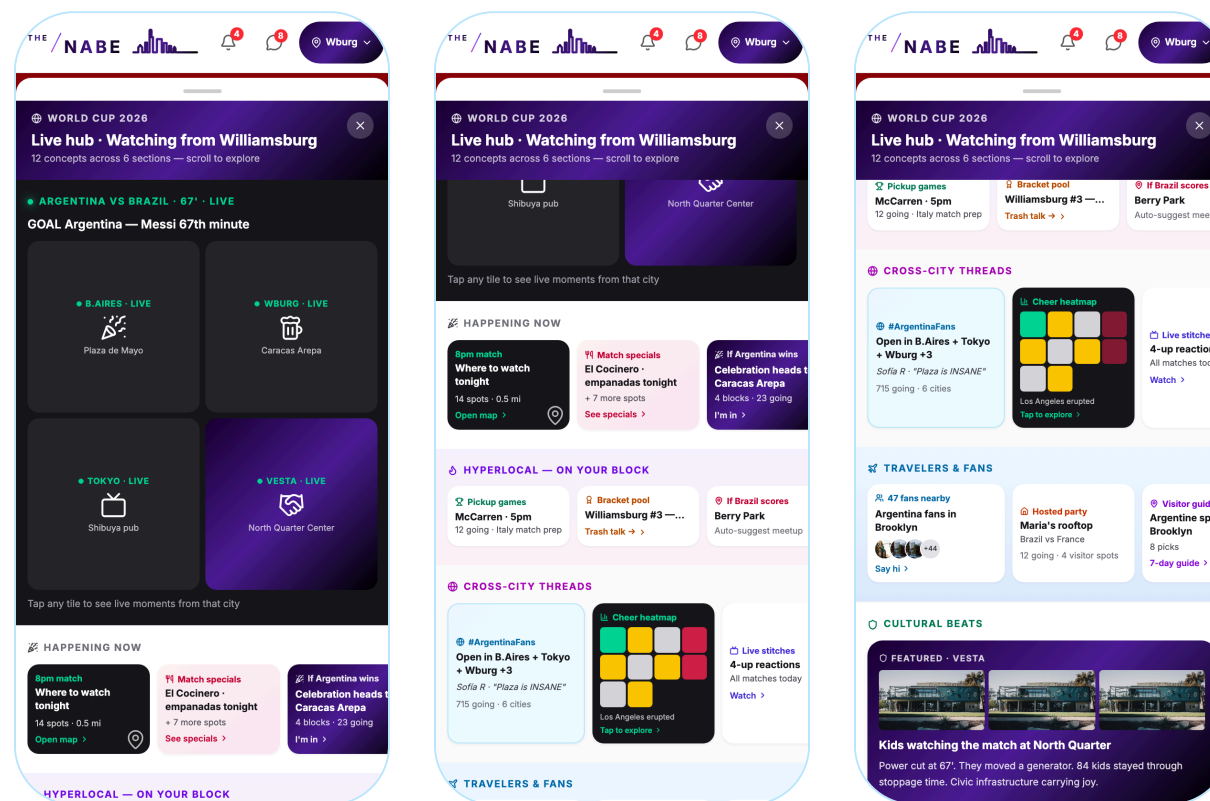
THE NABE 4 8 Wburg

WORLD CUP 2026
Live hub · Watching from Williamsburg
12 concepts across 6 sections — scroll to explore

ARGENTINA VS BRAZIL · 67' · LIVE
GOAL Argentina — Messi 67th minute

B.AIRES · LIVE
Plaza de Mayo

WBURG · LIVE
Caracas Arepa

TOKYO · LIVE
Shibuya pub

VESTA · LIVE
North Quarter Center

Tap any tile to see live moments from that city

HAPPENING NOW

8pm match
Where to watch tonight
14 spots · 0.5 mi
Open map >

Match specials
El Cocinero · empanadas tonight
+ 7 more spots
See specials >

If Argentina wins
Celebration heads t
Caracas Arepa
4 blocks · 23 going
I'm in >

HYPERLOCAL — ON YOUR BLOCK

THE NABE 4 8 Wburg

WORLD CUP 2026
Live hub · Watching from Williamsburg
12 concepts across 6 sections — scroll to explore

Shibuya pub
North Quarter Center

Tap any tile to see live moments from that city

HAPPENING NOW

8pm match
Where to watch tonight
14 spots · 0.5 mi
Open map >

Match specials
El Cocinero · empanadas tonight
+ 7 more spots
See specials >

If Argentina wins
Celebration heads t
Caracas Arepa
4 blocks · 23 going
I'm in >

HYPERLOCAL — ON YOUR BLOCK

Pickup games
McCarren · 5pm
12 going · Italy match prep

Bracket pool
Williamsburg #3 —...
Trash talk → >

If Brazil scores
Berry Park
Auto-suggest meetup

CROSS-CITY THREADS

#ArgentinaFans
Open in B.Aires + Tokyo + Wburg +3
Sofía R · "Plaza is INSANE"
715 going · 6 cities

Cheer heatmap
Los Angeles erupted
Tap to explore >

Live stitches
4-up reactions
All matches today
Watch >

TRAVELERS & FANS

THE NABE 4 8 Wburg

WORLD CUP 2026
Live hub · Watching from Williamsburg
12 concepts across 6 sections — scroll to explore

Pickup games
McCarren · 5pm
12 going · Italy match prep

Bracket pool
Williamsburg #3 —...
Trash talk → >

If Brazil scores
Berry Park
Auto-suggest mee

CROSS-CITY THREADS

#ArgentinaFans
Open in B.Aires + Tokyo + Wburg +3
Sofía R · "Plaza is INSANE"
715 going · 6 cities

Cheer heatmap
Los Angeles erupted
Tap to explore >

Live stitche
4-up reactio
All matches to
Watch >

TRAVELERS & FANS

47 fans nearby
Argentina fans in Brooklyn
+44
Say hi >

Hosted party
Maria's rooftop
Brazil vs France
12 going · 4 visitor spots

Visitor guid
Argentine sp
Brooklyn
8 picks
7-day guide >

CULTURAL BEATS

FEATURED · VESTA
Kids watching the match at North Quarter
Power cut at 67'. They moved a generator. 84 kids stayed through stoppage time. Civic infrastructure carrying joy.